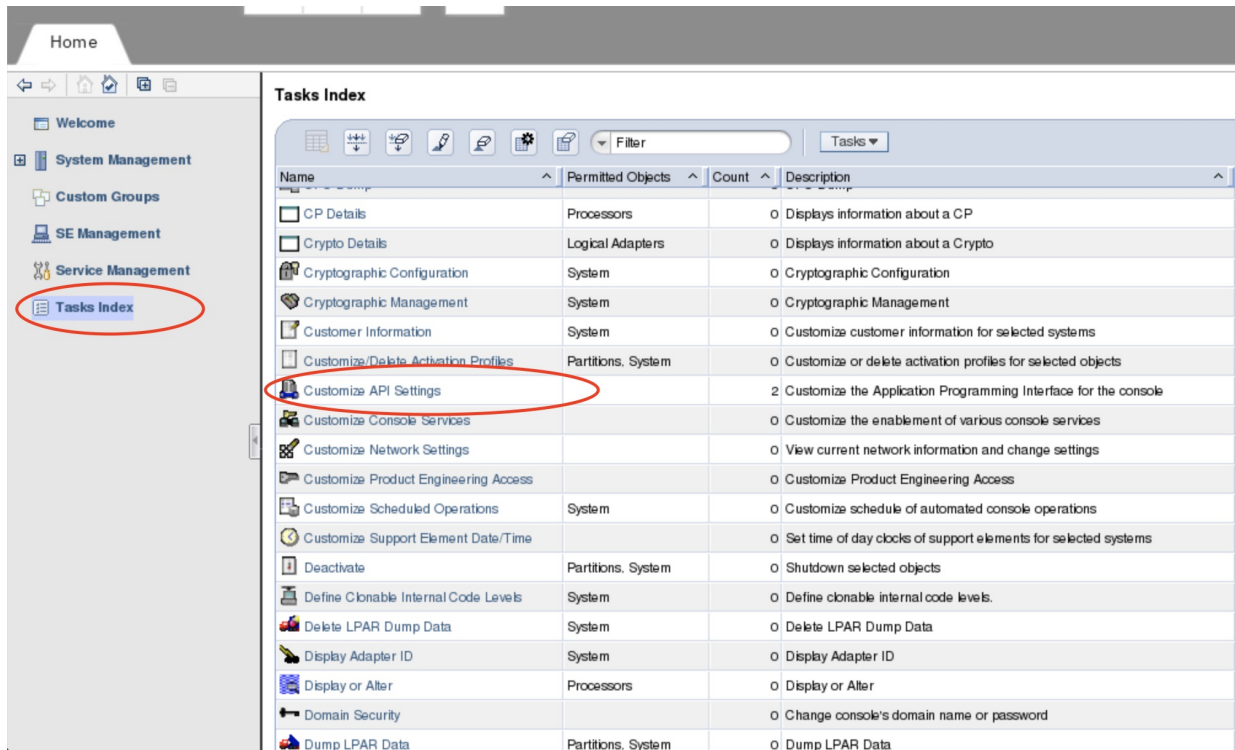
Home

Welcome
System Management
Custom Groups
SE Management
Service Management
Tasks Index

Tasks Index

Filter
Tasks

| Name | Permitted Objects | Count | Description |
|---|---|---|---|
| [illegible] | | | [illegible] |
| CP Details | Processors | 0 | Displays information about a CP |
| Crypto Details | Logical Adapters | 0 | Displays information about a Crypto |
| Cryptographic Configuration | System | 0 | Cryptographic Configuration |
| Cryptographic Management | System | 0 | Cryptographic Management |
| Customer Information | System | 0 | Customize customer information for selected systems |
| Customize/Delete Activation Profiles | Partitions, System | 0 | Customize or delete activation profiles for selected objects |
| Customize API Settings | | 2 | Customize the Application Programming Interface for the console |
| Customize Console Services | | 0 | Customize the enablement of various console services |
| Customize Network Settings | | 0 | View current network information and change settings |
| Customize Product Engineering Access | | 0 | Customize Product Engineering Access |
| Customize Scheduled Operations | System | 0 | Customize schedule of automated console operations |
| Customize Support Element Date/Time | | 0 | Set time of day clocks of support elements for selected systems |
| Deactivate | Partitions, System | 0 | Shutdown selected objects |
| Define Clonable Internal Code Levels | System | 0 | Define clonable internal code levels. |
| Delete LPAR Dump Data | System | 0 | Delete LPAR Dump Data |
| Display Adapter ID | System | 0 | Display Adapter ID |
| Display or Alter | Processors | 0 | Display or Alter |
| Domain Security | | 0 | Change console's domain name or password |
| Dump LPAR Data | Partitions, System | 0 | Dump LPAR Data |